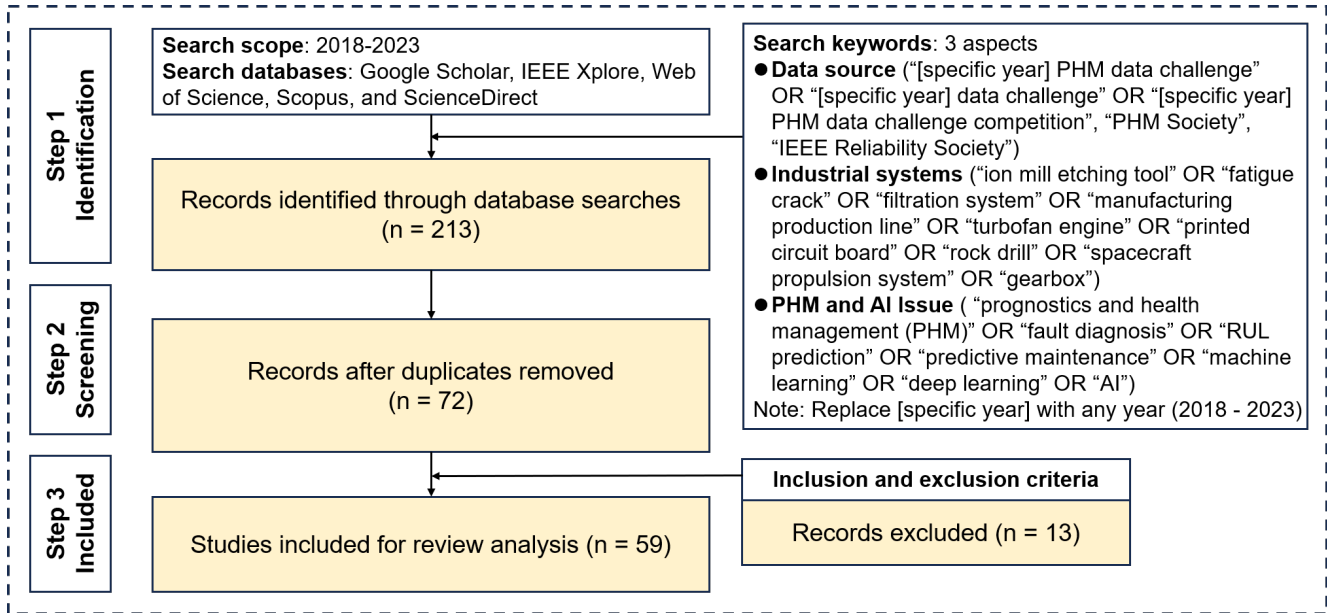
Step 1
Identification

Search scope: 2018-2023
Search databases: Google Scholar, IEEE Xplore, Web of Science, Scopus, and ScienceDirect

Records identified through database searches
(n = 213)

Search keywords: 3 aspects
● Data source ("[specific year] PHM data challenge" OR "[specific year] data challenge" OR "[specific year] PHM data challenge competition", "PHM Society", "IEEE Reliability Society")
● Industrial systems ("ion mill etching tool" OR "fatigue crack" OR "filtration system" OR "manufacturing production line" OR "turbofan engine" OR "printed circuit board" OR "rock drill" OR "spacecraft propulsion system" OR "gearbox")
● PHM and AI Issue ( "prognostics and health management (PHM)" OR "fault diagnosis" OR "RUL prediction" OR "predictive maintenance" OR "machine learning" OR "deep learning" OR "AI")
Note: Replace [specific year] with any year (2018 - 2023)

Step 2
Screening

Records after duplicates removed
(n = 72)

Step 3
Included

Studies included for review analysis (n = 59)

Inclusion and exclusion criteria

Records excluded (n = 13)